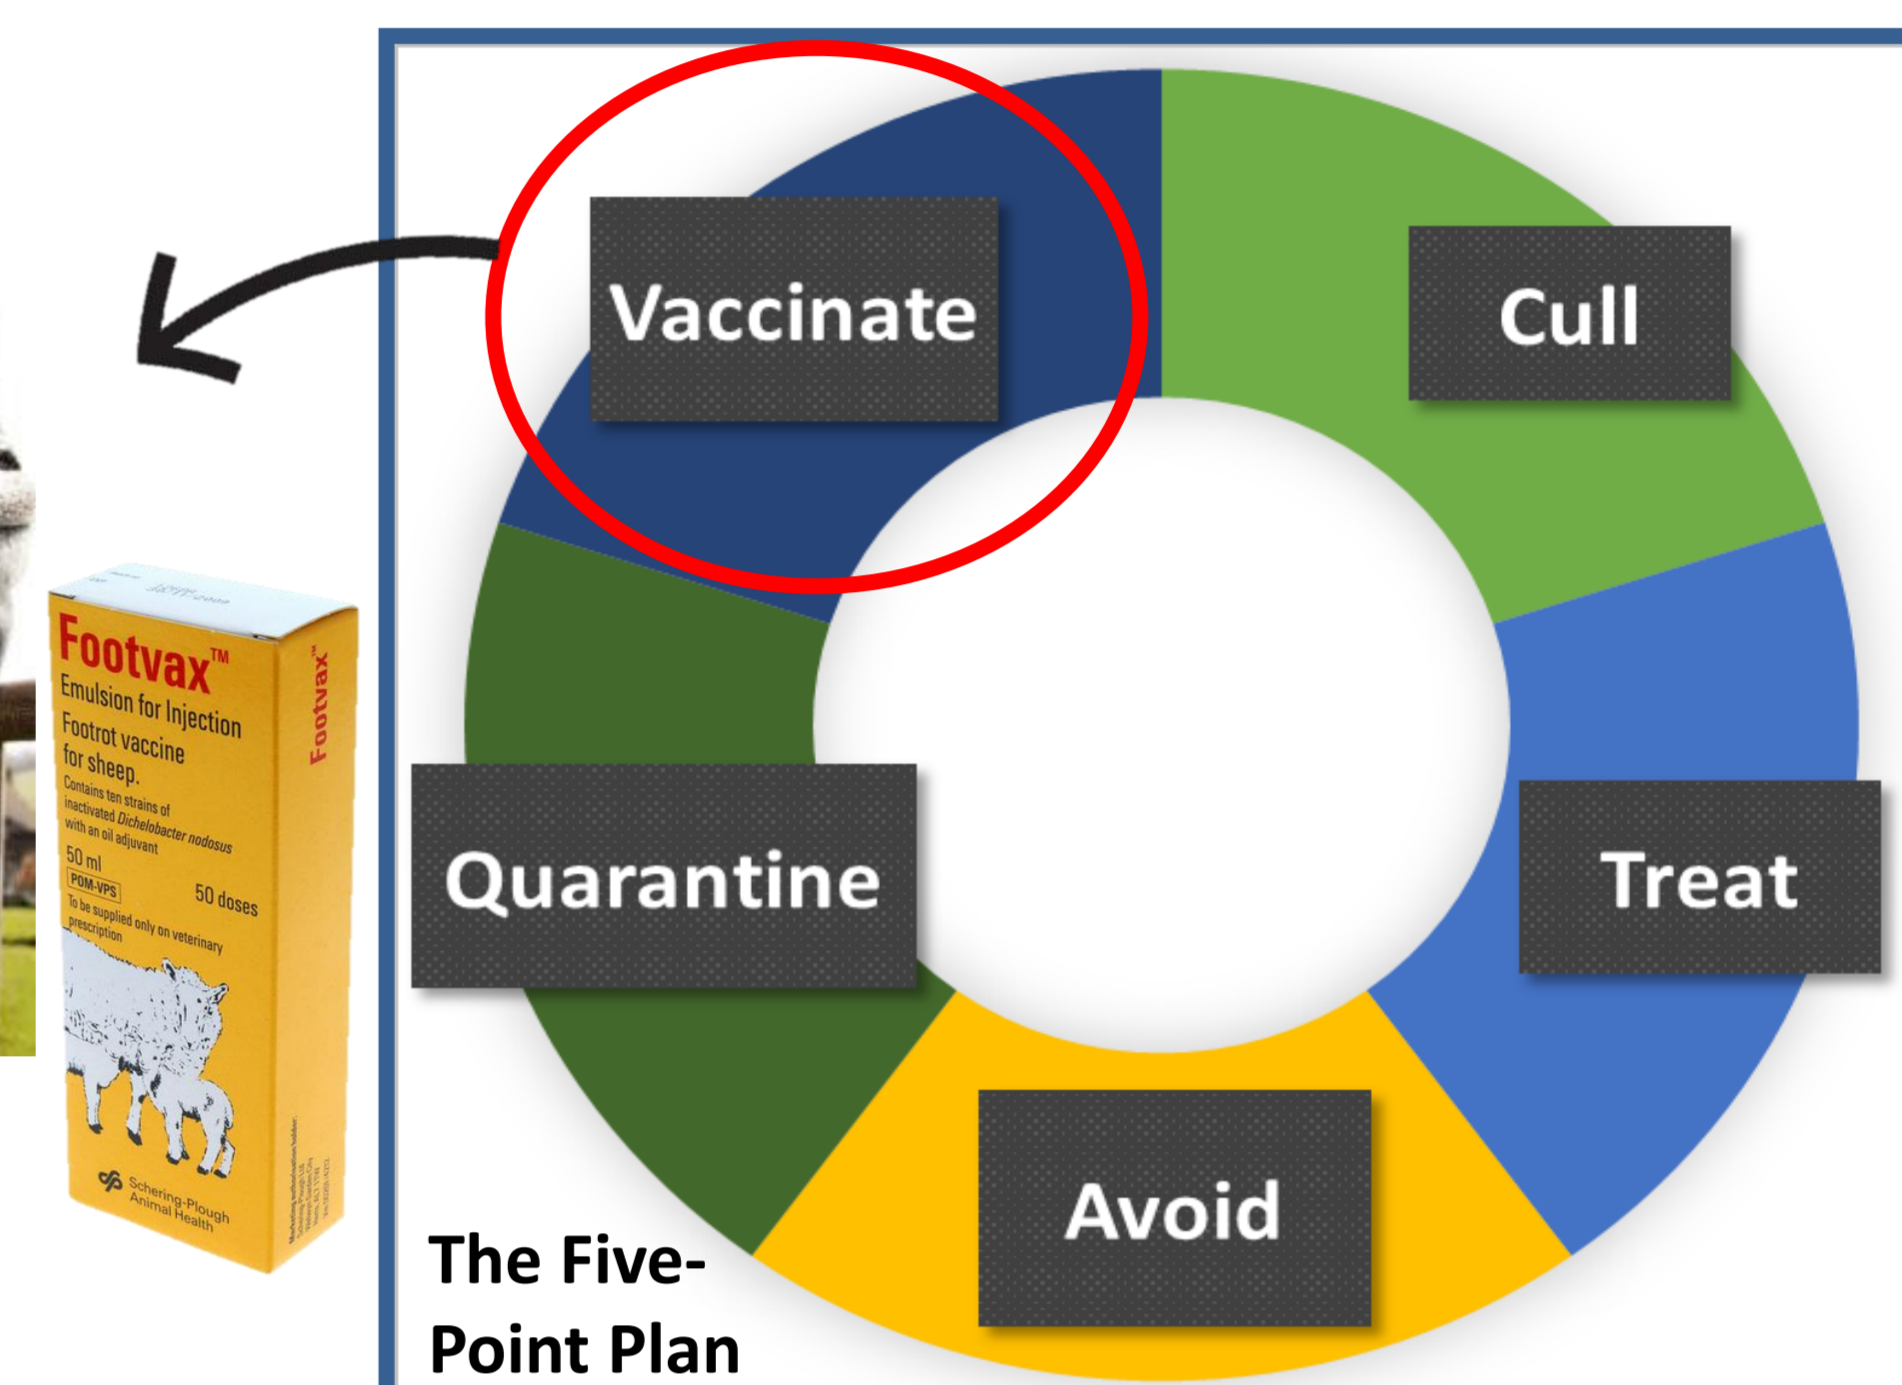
Footvax™
Emulsion for Injection
Footrot vaccine for sheep.
Contains ten strains of inactivated Dichelobacter nodosus with an oil adjuvant
50 ml
POM-VPS
50 doses
To be supplied only on veterinary prescription
Schering-Plough Animal Health
Footvax™

Vaccinate

Cull

Quarantine

Treat

Avoid

The Five-Point Plan